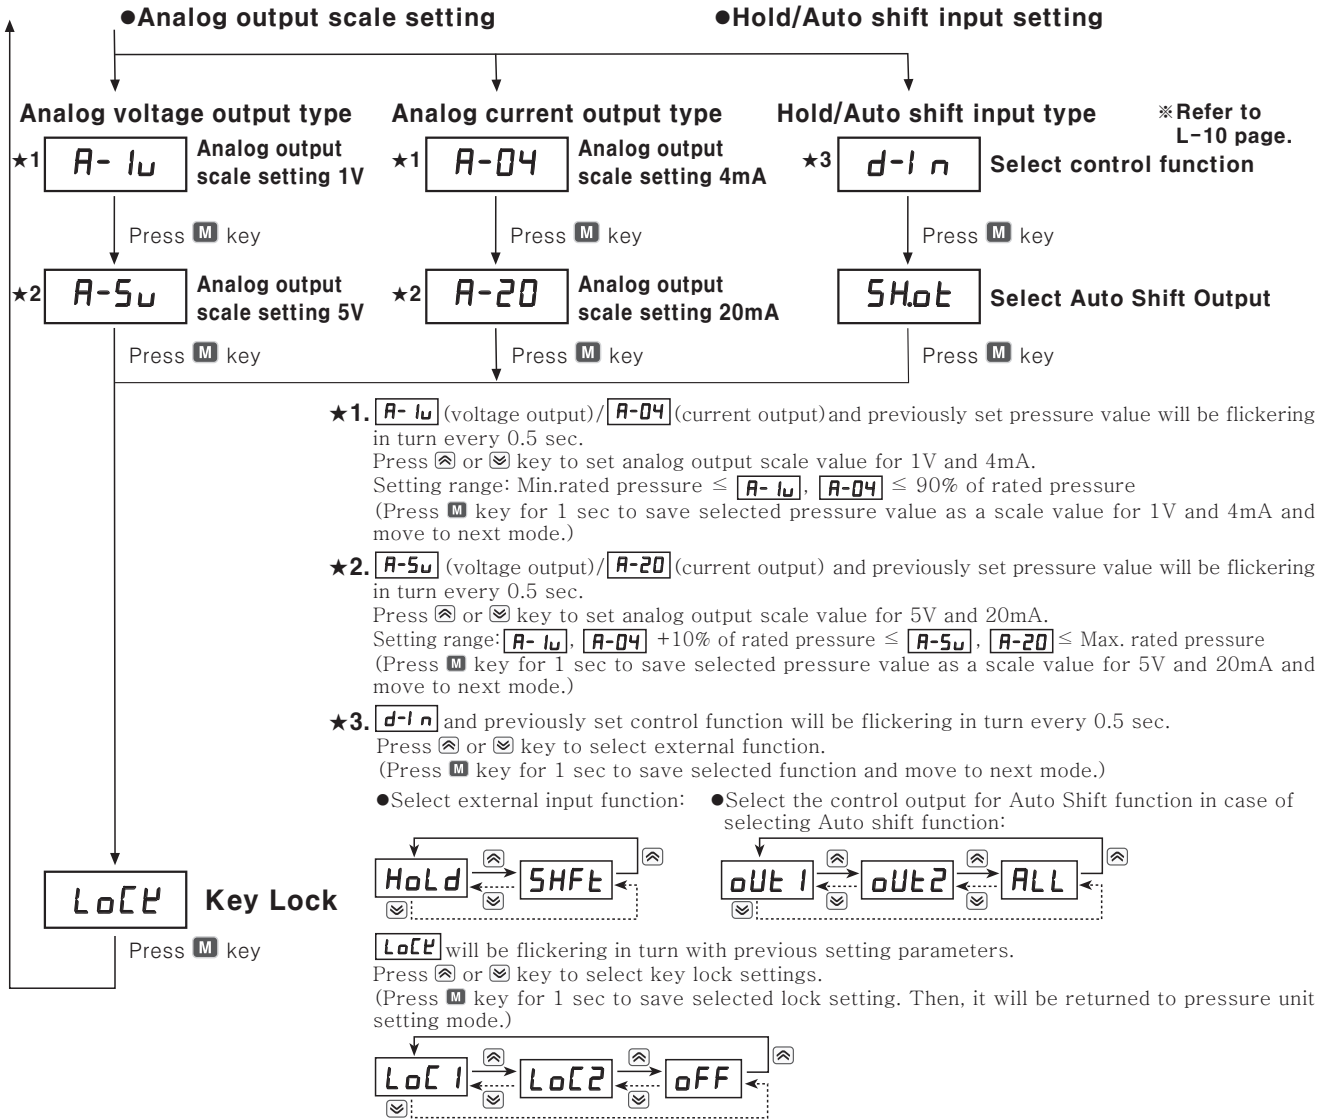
●Analog output scale setting ●Hold/Auto shift input setting

Analog voltage output type

★1 A- 1u Analog output scale setting 1V

Press M key

★2 A-5u Analog output scale setting 5V

Press M key

Analog current output type

★1 A-04 Analog output scale setting 4mA

Press M key

★2 A-20 Analog output scale setting 20mA

Press M key

Hold/Auto shift input type

※Refer to L-10 page.

★3 d-I n Select control function

Press M key

SH.ot Select Auto Shift Output

Press M key

★1. A- 1u (voltage output)/ A-04 (current output) and previously set pressure value will be flickering in turn every 0.5 sec.
Press ⩓ or ⩔ key to set analog output scale value for 1V and 4mA.
Setting range: Min.rated pressure ≤ A- 1u, A-04 ≤ 90% of rated pressure
(Press M key for 1 sec to save selected pressure value as a scale value for 1V and 4mA and move to next mode.)

★2. A-5u (voltage output)/ A-20 (current output) and previously set pressure value will be flickering in turn every 0.5 sec.
Press ⩓ or ⩔ key to set analog output scale value for 5V and 20mA.
Setting range: A- 1u, A-04 +10% of rated pressure ≤ A-5u, A-20 ≤ Max. rated pressure
(Press M key for 1 sec to save selected pressure value as a scale value for 5V and 20mA and move to next mode.)

★3. d-I n and previously set control function will be flickering in turn every 0.5 sec.
Press ⩓ or ⩔ key to select external function.
(Press M key for 1 sec to save selected function and move to next mode.)

●Select external input function:

Hold SHFt

●Select the control output for Auto Shift function in case of selecting Auto shift function:

oUt 1 oUt2 ALL

LoCK Key Lock

Press M key

LoCK will be flickering in turn with previous setting parameters.
Press ⩓ or ⩔ key to select key lock settings.
(Press M key for 1 sec to save selected lock setting. Then, it will be returned to pressure unit setting mode.)

LoC 1 LoC2 oFF